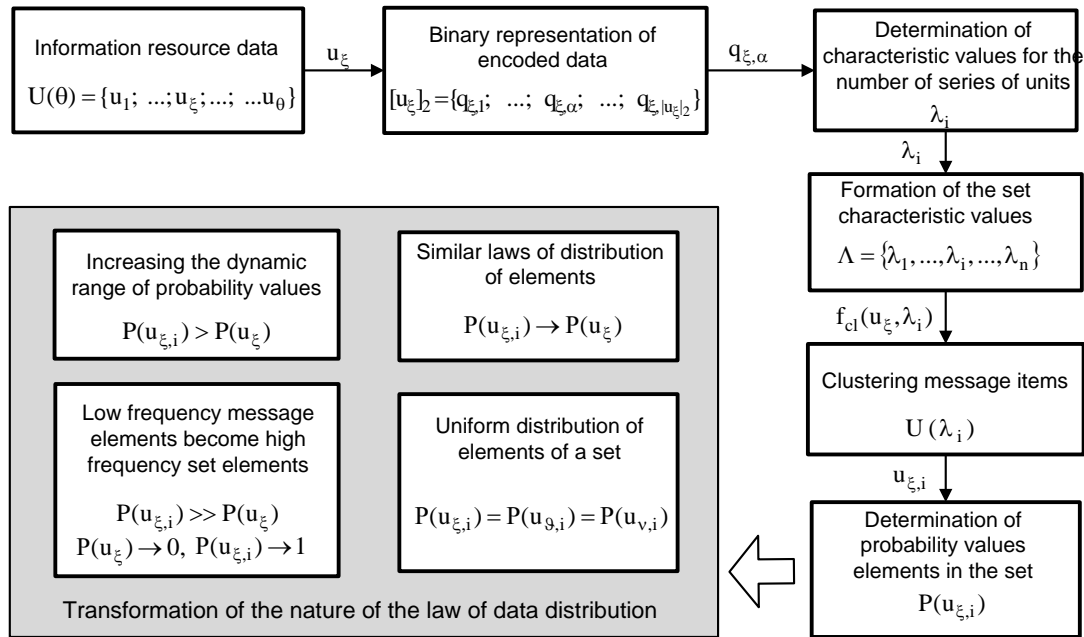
Information resource data
$U(\theta) = \{u_1; ...; u_\xi; ...; ...u_\theta\}$

$u_\xi$

Binary representation of encoded data
$[u_\xi]_2 = \{q_{\xi,1}; ...; q_{\xi,\alpha}; ...; q_{\xi,|u_\xi|2}\}$

$q_{\xi,\alpha}$

Determination of characteristic values for the number of series of units
$\lambda_i$

$\lambda_i$

Formation of the set characteristic values
$\Lambda = \{\lambda_1, ..., \lambda_i, ..., \lambda_n\}$

$f_{cl}(u_\xi, \lambda_i)$

Clustering message items
$U(\lambda_i)$

$u_{\xi,i}$

Determination of probability values elements in the set
$P(u_{\xi,i})$

Increasing the dynamic range of probability values
$P(u_{\xi,i}) > P(u_\xi)$

Similar laws of distribution of elements
$P(u_{\xi,i}) \rightarrow P(u_\xi)$

Low frequency message elements become high frequency set elements
$P(u_{\xi,i}) >> P(u_\xi)$
$P(u_\xi) \rightarrow 0, \ P(u_{\xi,i}) \rightarrow 1$

Uniform distribution of elements of a set
$P(u_{\xi,i}) = P(u_{\vartheta,i}) = P(u_{\nu,i})$

Transformation of the nature of the law of data distribution